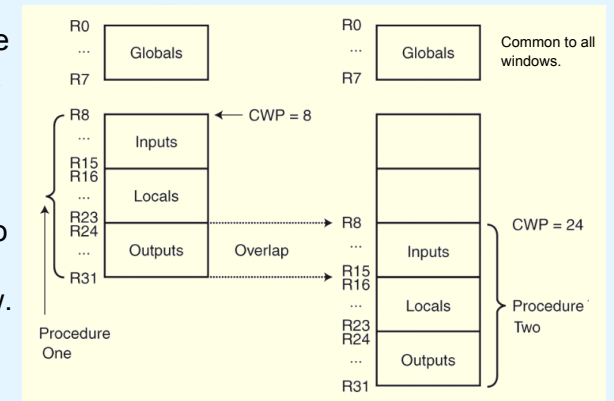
R0
...
R7
Globals

R0
...
R7
Globals
Common to all windows.

R8
...
R15
R16
...
R23
R24
...
R31
Inputs
Locals
Outputs
← CWP = 8
Overlap

R8
...
R15
R16
...
R23
R24
...
R31
Inputs
Locals
Outputs
CWP = 24

Procedure One

Procedure Two